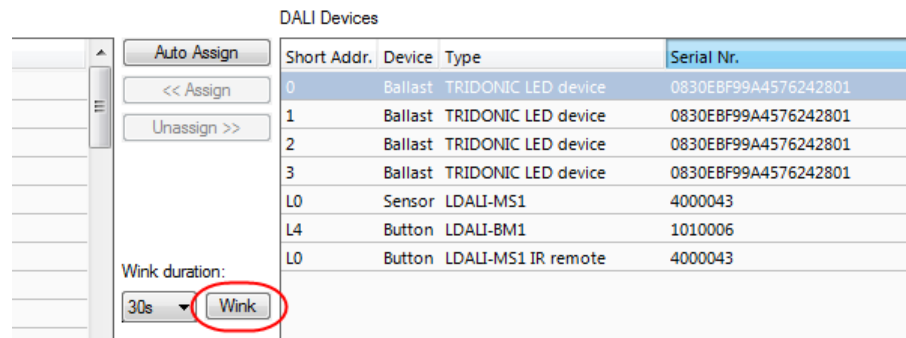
DALI Devices

Auto Assign

<< Assign

Unassign >>

Wink duration:

30s

Wink

| Short Addr. | Device | Type | Serial Nr. |
|---|---|---|---|
| 0 | Ballast | TRIDONIC LED device | 0830EBF99A4576242801 |
| 1 | Ballast | TRIDONIC LED device | 0830EBF99A4576242801 |
| 2 | Ballast | TRIDONIC LED device | 0830EBF99A4576242801 |
| 3 | Ballast | TRIDONIC LED device | 0830EBF99A4576242801 |
| L0 | Sensor | LDALI-MS1 | 4000043 |
| L4 | Button | LDALI-BM1 | 1010006 |
| L0 | Button | LDALI-MS1 IR remote | 4000043 |